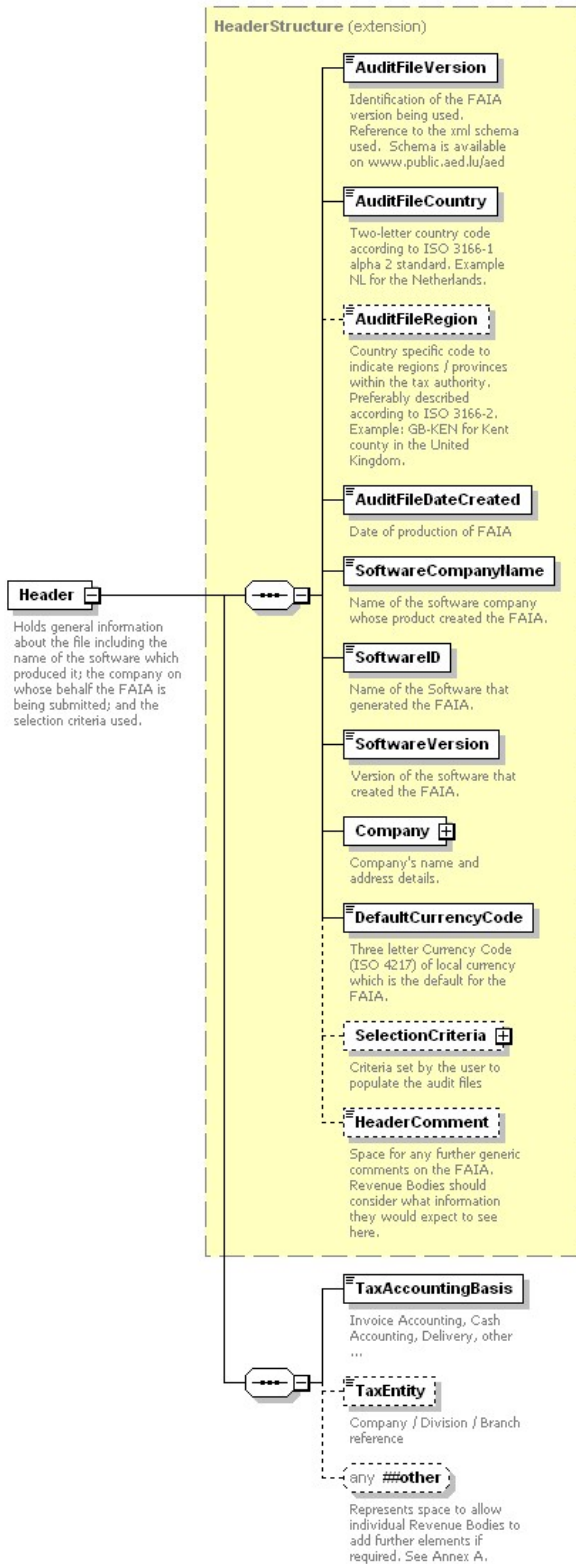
HeaderStructure (extension)

AuditFileVersion

Identification of the FAIA version being used. Reference to the xml schema used. Schema is available on www.public.aed.lu/aed

AuditFileCountry

Two-letter country code according to ISO 3166-1 alpha 2 standard. Example NL for the Netherlands.

AuditFileRegion

Country specific code to indicate regions / provinces within the tax authority. Preferably described according to ISO 3166-2. Example: GB-KEN for Kent county in the United Kingdom.

AuditFileDateCreated

Date of production of FAIA

Header

Holds general information about the file including the name of the software which produced it; the company on whose behalf the FAIA is being submitted; and the selection criteria used.

SoftwareCompanyName

Name of the software company whose product created the FAIA.

SoftwareID

Name of the Software that generated the FAIA.

SoftwareVersion

Version of the software that created the FAIA.

Company

Company's name and address details.

DefaultCurrencyCode

Three letter Currency Code (ISO 4217) of local currency which is the default for the FAIA.

SelectionCriteria

Criteria set by the user to populate the audit files

HeaderComment

Space for any further generic comments on the FAIA. Revenue Bodies should consider what information they would expect to see here.

TaxAccountingBasis

Invoice Accounting, Cash Accounting, Delivery, other ...

TaxEntity

Company / Division / Branch reference

any ##other

Represents space to allow individual Revenue Bodies to add further elements if required. See Annex A.